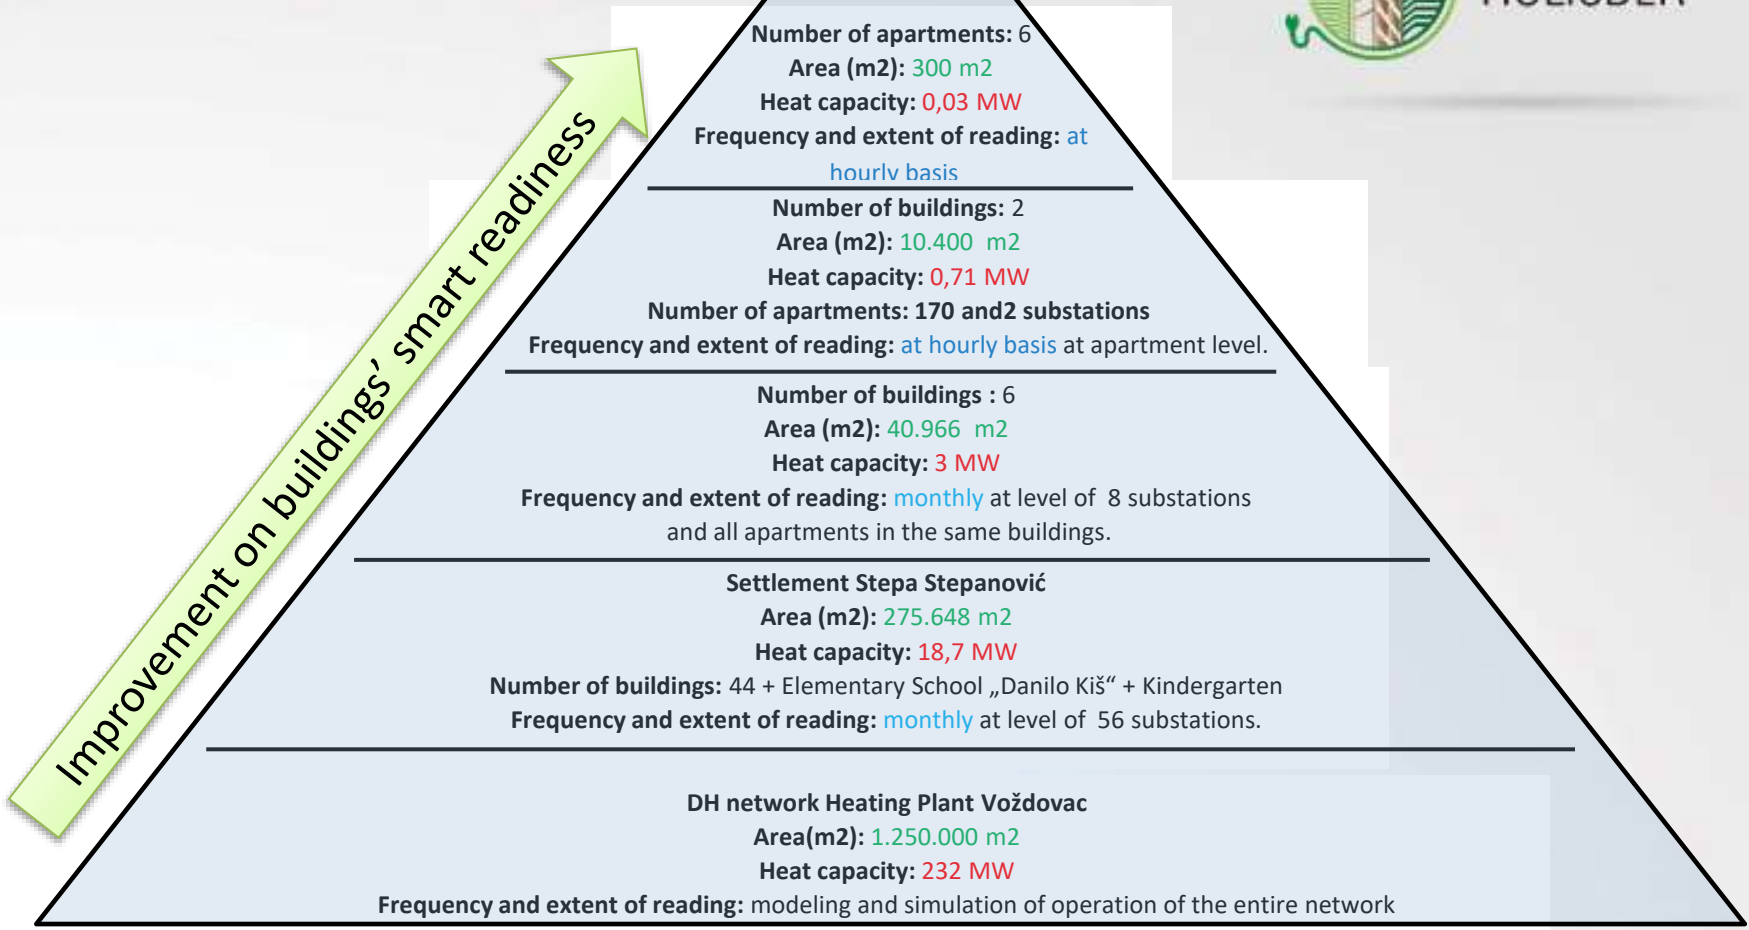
Improvement on buildings' smart readiness

Number of apartments: 6
Area (m2): 300 m2
Heat capacity: 0,03 MW
Frequency and extent of reading: at hourly basis

Number of buildings: 2
Area (m2): 10.400 m2
Heat capacity: 0,71 MW
Number of apartments: 170 and2 substations
Frequency and extent of reading: at hourly basis at apartment level.

Number of buildings : 6
Area (m2): 40.966 m2
Heat capacity: 3 MW
Frequency and extent of reading: monthly at level of 8 substations and all apartments in the same buildings.

Settlement Stepa Stepanović
Area (m2): 275.648 m2
Heat capacity: 18,7 MW
Number of buildings: 44 + Elementary School „Danilo Kiš“ + Kindergarten
Frequency and extent of reading: monthly at level of 56 substations.

DH network Heating Plant Voždovac
Area(m2): 1.250.000 m2
Heat capacity: 232 MW
Frequency and extent of reading: modeling and simulation of operation of the entire network